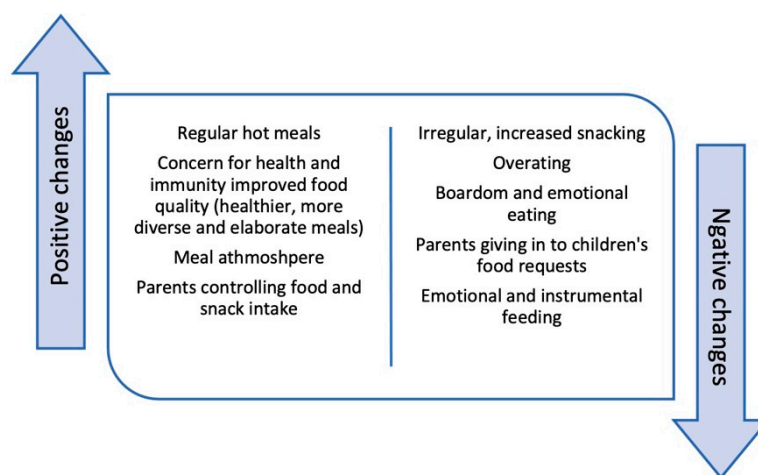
Positive changes

Regular hot meals

Concern for health and immunity improved food quality (healthier, more diverse and elaborate meals)

Meal athmoshpere

Parents controlling food and snack intake

Irregular, increased snacking

Overating

Boardom and emotional eating

Parents giving in to children's food requests

Emotional and instrumental feeding

Ngative changes